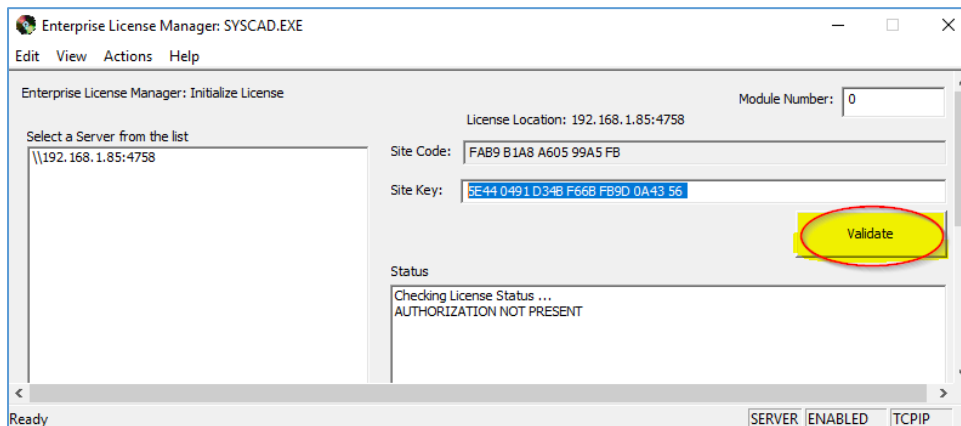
Enterprise License Manager: SYSCAD.EXE

Edit View Actions Help

Enterprise License Manager: Initialize License

Module Number: 0

License Location: 192.168.1.85:4758

Select a Server from the list

\\192.168.1.85:4758

Site Code: FAB9 B1A8 A605 99A5 FB

Site Key: 5E44 0491 D34B F66B FB9D 0A43 56

Validate

Status

Checking License Status ...
AUTHORIZATION NOT PRESENT

Ready

SERVER ENABLED TCPIP